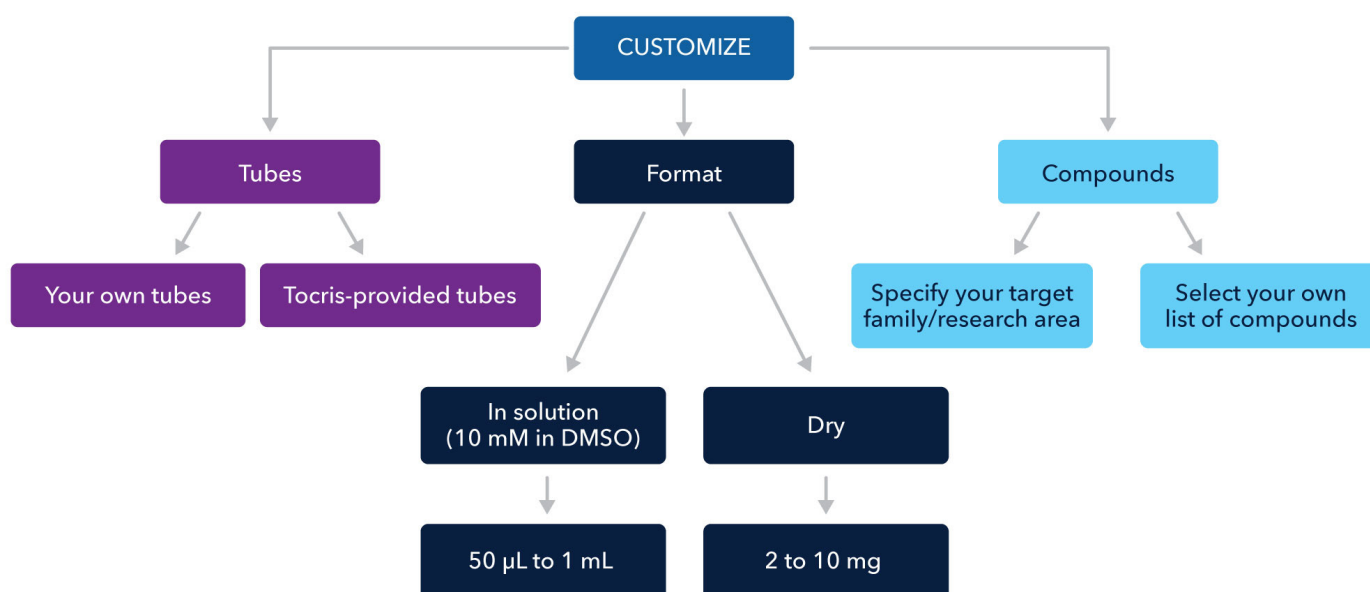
CUSTOMIZE

Tubes

Your own tubes

Tocris-provided tubes

Format

In solution (10 mM in DMSO)

50 μL to 1 mL

Dry

2 to 10 mg

Compounds

Specify your target family/research area

Select your own list of compounds